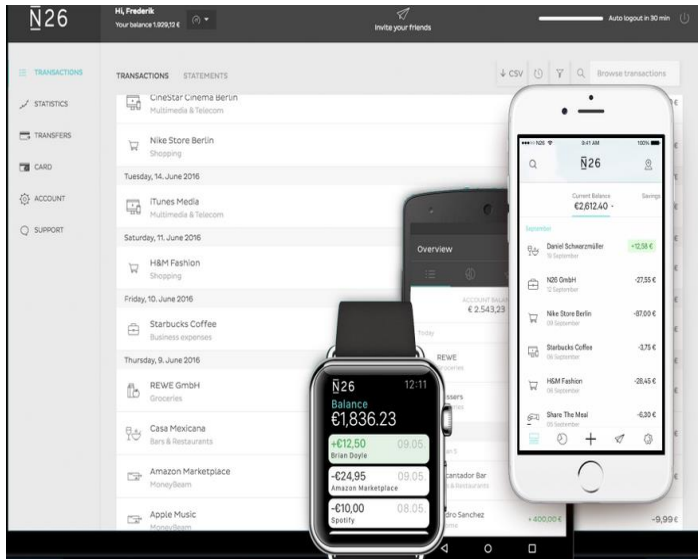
N26

Hi, Frederik
Your balance 1.929,12 €

Invite your friends

Auto logout in 30 min

TRANSACTIONS
STATISTICS
TRANSFERS
CARD
ACCOUNT
SUPPORT

TRANSACTIONS STATEMENTS

CSV

Browse transactions

CineStar Cinema Berlin
Multimedia & Telecom

Nike Store Berlin
Shopping

Tuesday, 14. June 2016

iTunes Media
Multimedia & Telecom

Saturday, 11. June 2016

H&M Fashion
Shopping

Friday, 10. June 2016

Starbucks Coffee
Business expenses

Thursday, 9. June 2016

REWE GmbH
Groceries

Casa Mexicana
Bars & Restaurants

Amazon Marketplace
MoneyBeam

Apple Music
MoneyBeam

-9,99 €

Overview

ACCOUNT BALANCE
€ 2.543,23

Today

REWE

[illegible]ssers

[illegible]cantador Bar
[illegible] & Restaurants

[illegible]dro Sanchez

+ 400,00 €

N26 12:11
Balance
€1,836.23
+€12,50 09.05.
Brian Doyle
-€24,95 09.05.
Amazon Marketplace
-€10,00 08.05.
Spotify

N26
9:41 AM
100%
N26
Current Balance
€2,612.40
Savings
September
Daniel Schwarzmüller
15 September
+12,58 €
N26 GmbH
12 September
-27,55 €
Nike Store Berlin
09 September
-87,00 €
Starbucks Coffee
06 September
-3,75 €
H&M Fashion
06 September
-28,45 €
Share The Meal
05 September
-6,30 €